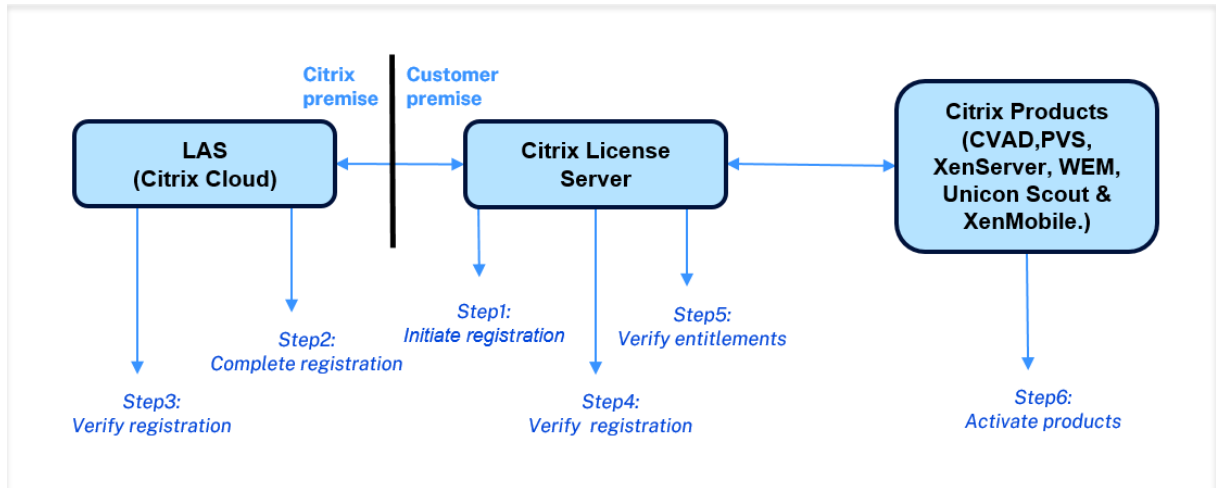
Citrix premise

Customer premise

LAS (Citrix Cloud)

Citrix License Server

Citrix Products (CVAD,PVS, XenServer, WEM, Unicon Scout & XenMobile.)

Step1: Initiate registration

Step5: Verify entitlements

Step2: Complete registration

Step3: Verify registration

Step4: Verify registration

Step6: Activate products